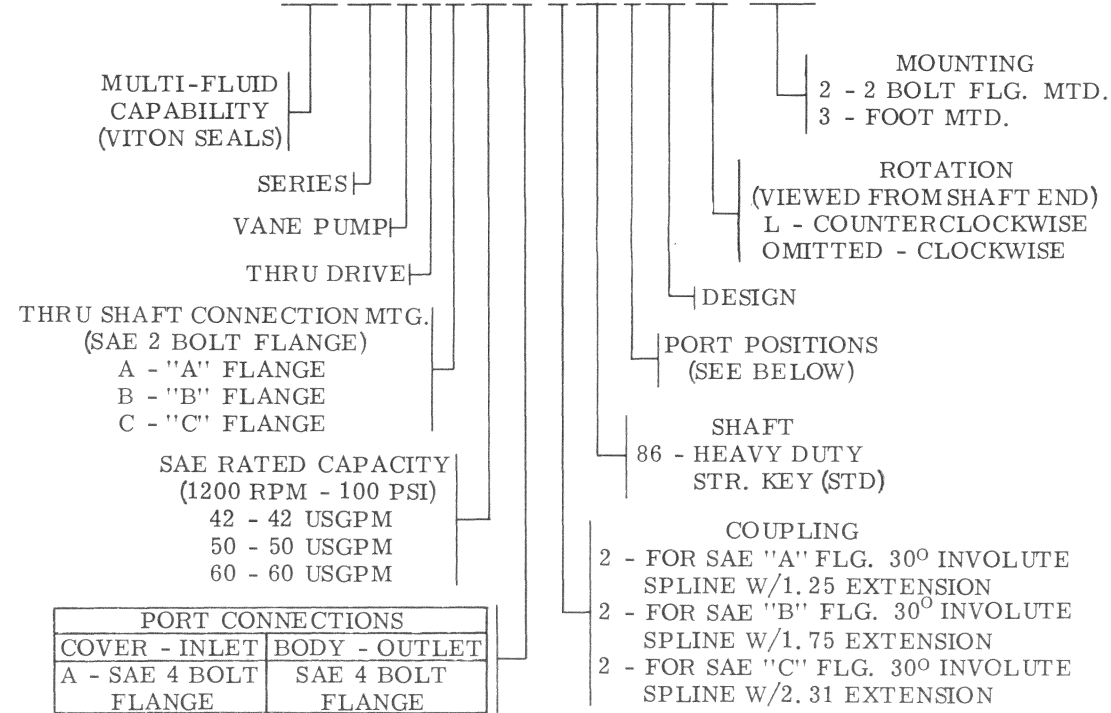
MULTI-FLUID CAPABILITY (VITON SEALS)

SERIES

VANE PUMP

THRU DRIVE

THRU SHAFT CONNECTION MTG. (SAE 2 BOLT FLANGE)
A - "A" FLANGE
B - "B" FLANGE
C - "C" FLANGE

SAE RATED CAPACITY (1200 RPM - 100 PSI)
42 - 42 USGPM
50 - 50 USGPM
60 - 60 USGPM

| PORT CONNECTIONS | |
|---|---|
| COVER - INLET | BODY - OUTLET |
| A - SAE 4 BOLT FLANGE | SAE 4 BOLT FLANGE |

MOUNTING
2 - 2 BOLT FLG. MTD.
3 - FOOT MTD.

ROTATION (VIEWED FROM SHAFT END)
L - COUNTERCLOCKWISE
OMITTED - CLOCKWISE

DESIGN

PORT POSITIONS (SEE BELOW)

SHAFT
86 - HEAVY DUTY STR. KEY (STD)

COUPLING
2 - FOR SAE "A" FLG. $30^{o}$ INVOLUTE SPLINE W/1.25 EXTENSION
2 - FOR SAE "B" FLG. $30^{o}$ INVOLUTE SPLINE W/1.75 EXTENSION
2 - FOR SAE "C" FLG. $30^{o}$ INVOLUTE SPLINE W/2.31 EXTENSION